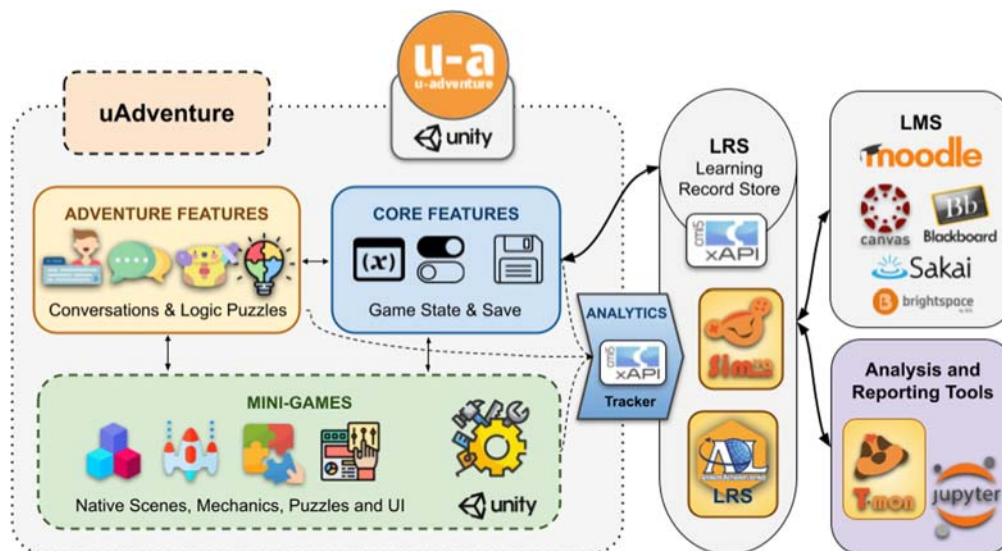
u-a
u-adventure
unity

uAdventure

ADVENTURE FEATURES
Conversations & Logic Puzzles

CORE FEATURES
$(x)$
Game State & Save

MINI-GAMES
Native Scenes, Mechanics, Puzzles and UI
unity

ANALYTICS
cmi5 xAPI
Tracker

LRS
Learning
Record Store
cmi5 xAPI
Sima
ADL
LRS

LMS
moodle
canvas
Bb
Blackboard
Sakai
brightspace

Analysis and
Reporting Tools
T-mon
jupyter